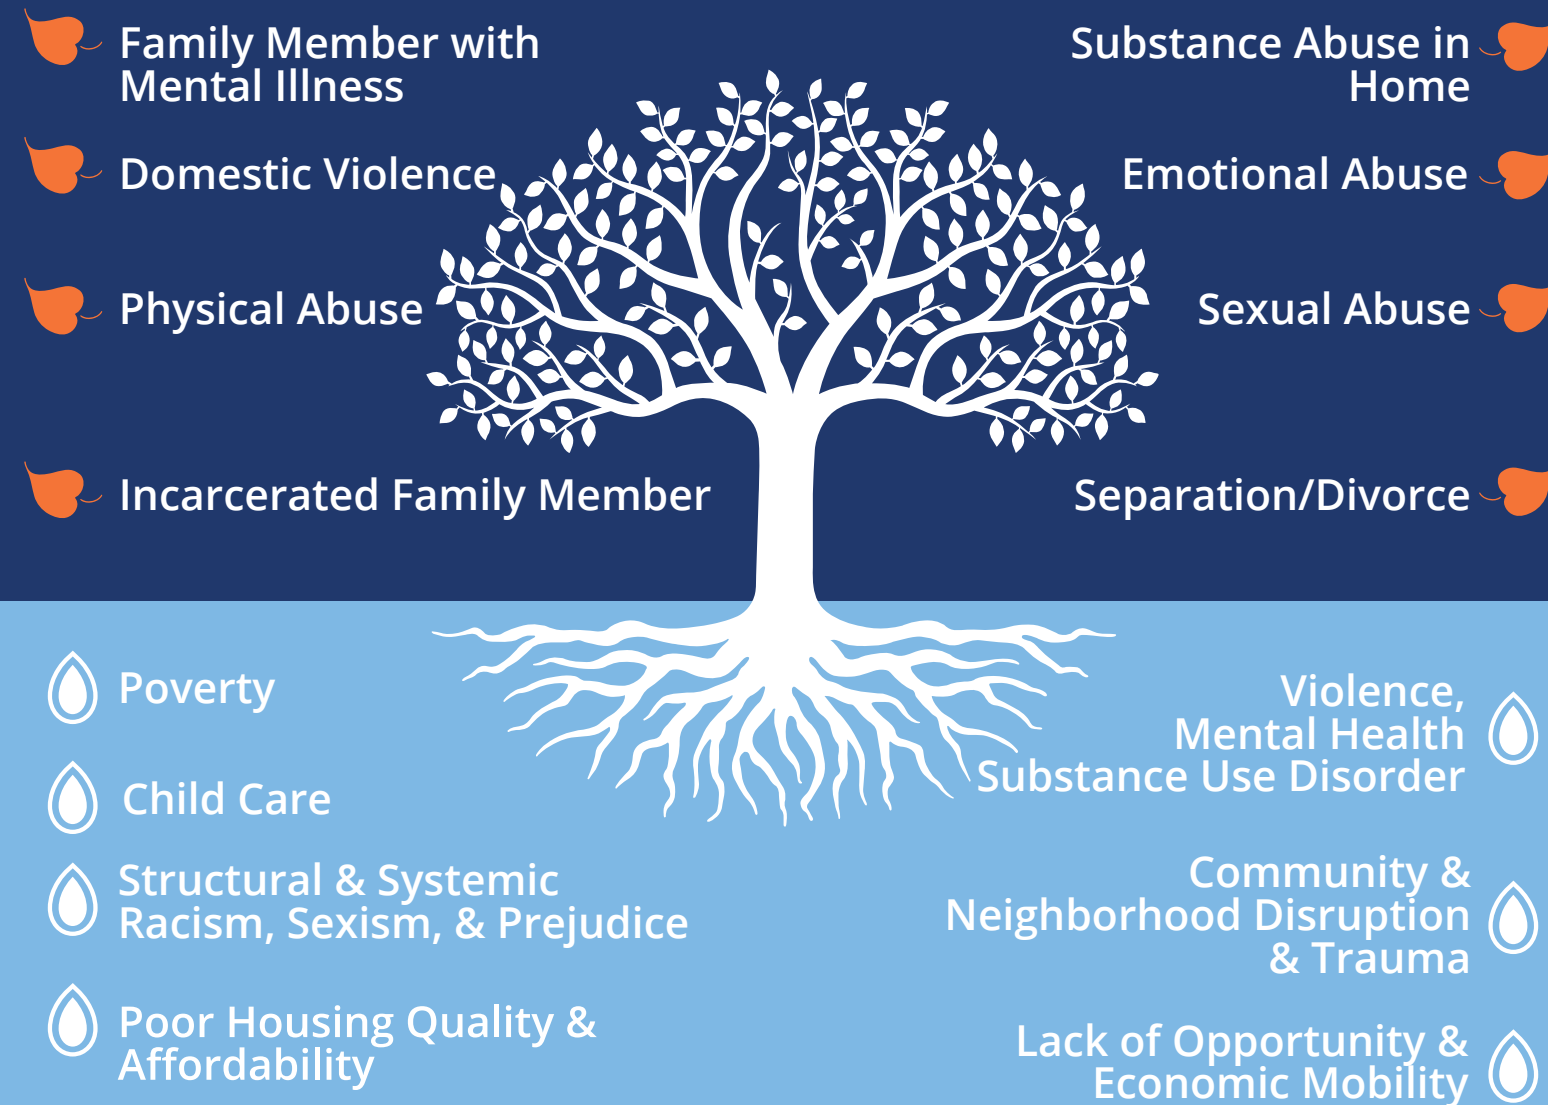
Family Member with Mental Illness

Substance Abuse in Home

Domestic Violence

Emotional Abuse

Physical Abuse

Sexual Abuse

Incarcerated Family Member

Separation/Divorce

Poverty

Violence, Mental Health Substance Use Disorder

Child Care

Structural & Systemic Racism, Sexism, & Prejudice

Community & Neighborhood Disruption & Trauma

Poor Housing Quality & Affordability

Lack of Opportunity & Economic Mobility